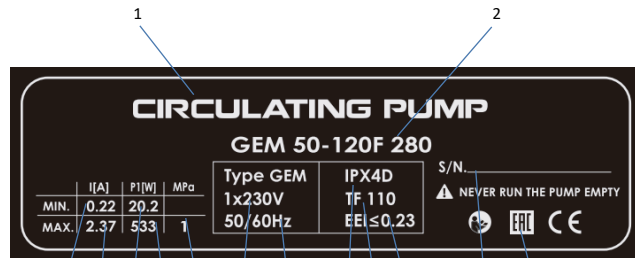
1

2

CIRCULATING PUMP

GEM 50-120F 280

| | I[A] | P1[W] | MPa |
|---|---|---|---|
| MIN. | 0.22 | 20.2 | |
| MAX. | 2.37 | 533 | 1 |

Type GEM
1x230V
50/60Hz

IPX4D
TF 110
EEI≤0.23

S/N.

NEVER RUN THE PUMP EMPTY

EAC CE